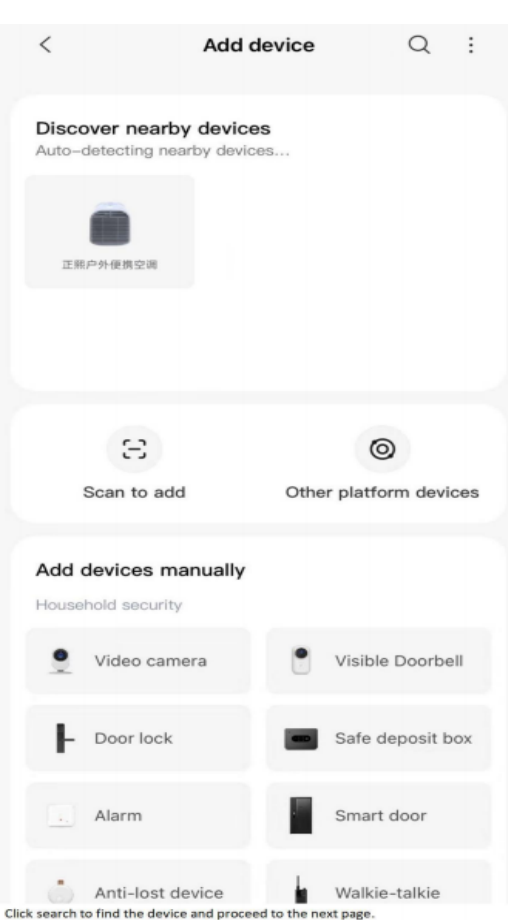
Add device

Discover nearby devices
Auto-detecting nearby devices...

正熙户外便携空调

Scan to add

Other platform devices

Add devices manually

Household security

Video camera

Visible Doorbell

Door lock

Safe deposit box

Alarm

Smart door

Anti-lost device

Walkie-talkie

Click search to find the device and proceed to the next page.